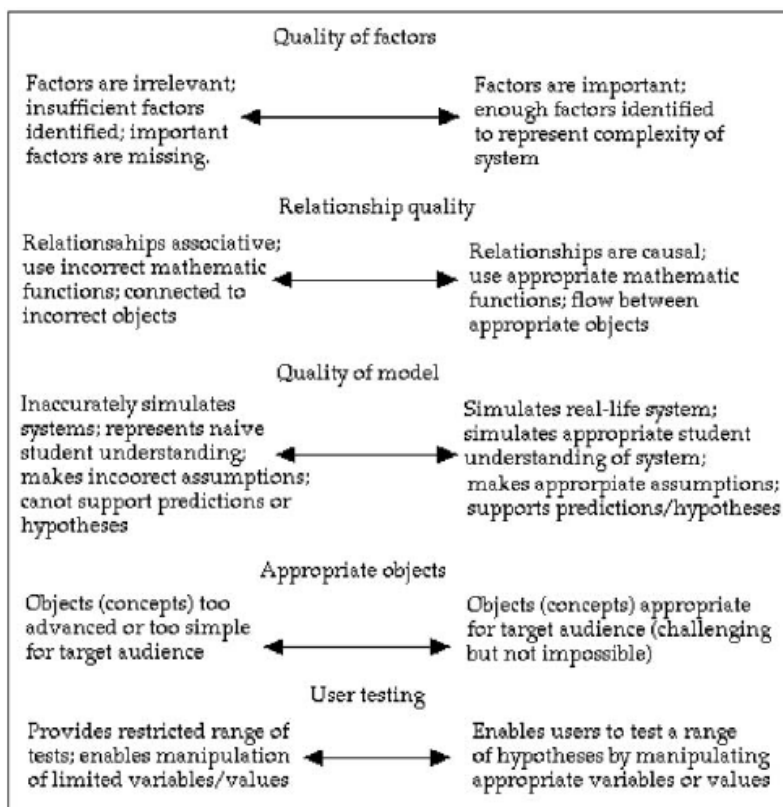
Quality of factors

Factors are irrelevant; insufficient factors identified; important factors are missing.

Factors are important; enough factors identified to represent complexity of system

Relationship quality

Relationsahips associative; use incorrect mathematic functions; connected to incorrect objects

Relationships are causal; use appropriate mathematic functions; flow between appropriate objects

Quality of model

Inaccurately simulates systems; represents naive student understanding; makes incoorect assumptions; canot support predictions or hypotheses

Simulates real-life system; simulates appropriate student understanding of system; makes approrpiate assumptions; supports predictions/hypotheses

Appropriate objects

Objects (concepts) too advanced or too simple for target audience

Objects (concepts) appropriate for target audience (challenging but not impossible)

User testing

Provides restricted range of tests; enables manipulation of limited variables/values

Enables users to test a range of hypotheses by manipulating appropriate variables or values